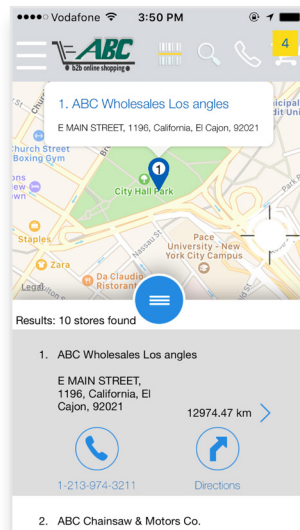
●●●●○ Vodafone 3:50 PM

ABC
b2b online shopping

4

1. ABC Wholesales Los angles
E MAIN STREET, 1196, California, El Cajon, 92021

hurch Street
Boxing Gym

City Hall Park

Staples

Zara

Da Claudio
Ristorante

Pace
University - New
York City Campus

Legal

unicipal
ilding

Results: 10 stores found

1. ABC Wholesales Los angles

E MAIN STREET, 1196, California, El Cajon, 92021

12974.47 km

1-213-974-3211

Directions

2. ABC Chainsaw & Motors Co.